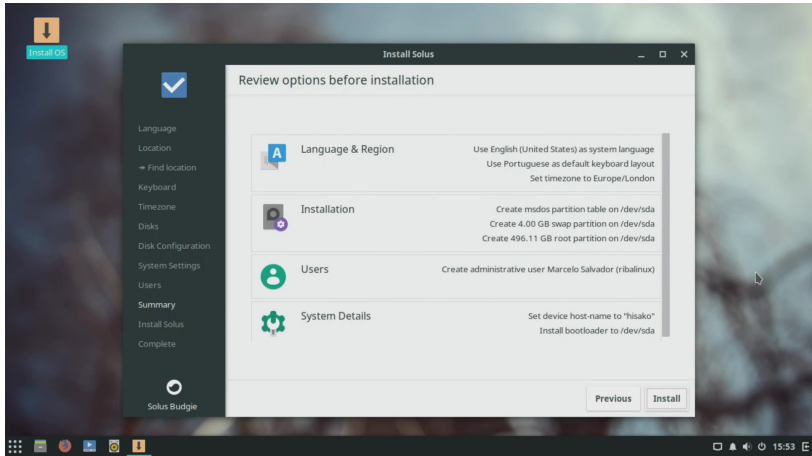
Install OS

Install Solus

Review options before installation

Language
Location
→ Find location
Keyboard
Timezone
Disks
Disk Configuration
System Settings
Users
Summary
Install Solus
Complete

Solus Budgie

Language & Region
Use English (United States) as system language
Use Portuguese as default keyboard layout
Set timezone to Europe/London

Installation
Create msdos partition table on /dev/sda
Create 4.00 GB swap partition on /dev/sda
Create 496.11 GB root partition on /dev/sda

Users
Create administrative user Marcelo Salvador (ribalinux)

System Details
Set device host-name to "hisako"
Install bootloader to /dev/sda

Previous
Install

15:53